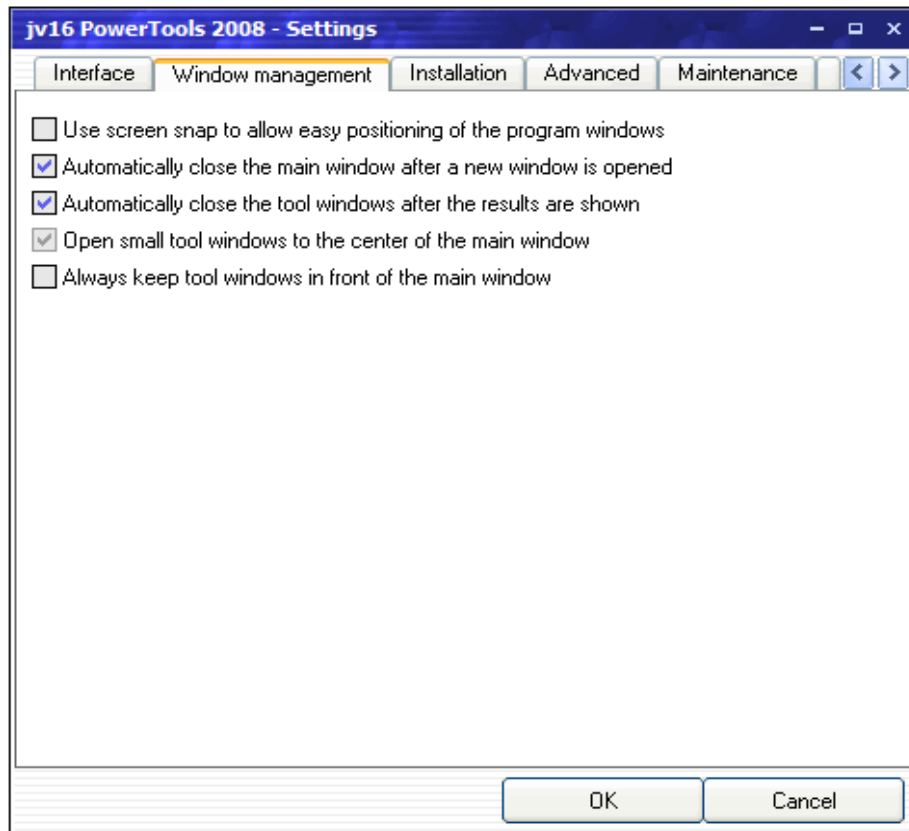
jv16 PowerTools 2008 - Settings

Interface | Window management | Installation | Advanced | Maintenance

Use screen snap to allow easy positioning of the program windows

Automatically close the main window after a new window is opened

Automatically close the tool windows after the results are shown

Open small tool windows to the center of the main window

Always keep tool windows in front of the main window

OK

Cancel